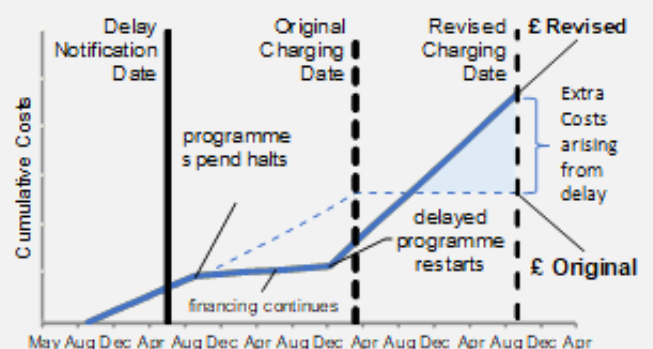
Delay Notification Date

Original Charging Date

Revised Charging Date

£ Revised

Cumulative Costs

programme s pend halts

Extra Costs arising from delay

delayed programme restarts

£ Original

financing continues

May Aug Dec Apr Aug Dec Apr Aug Dec Apr Aug Dec Apr Aug Dec Apr